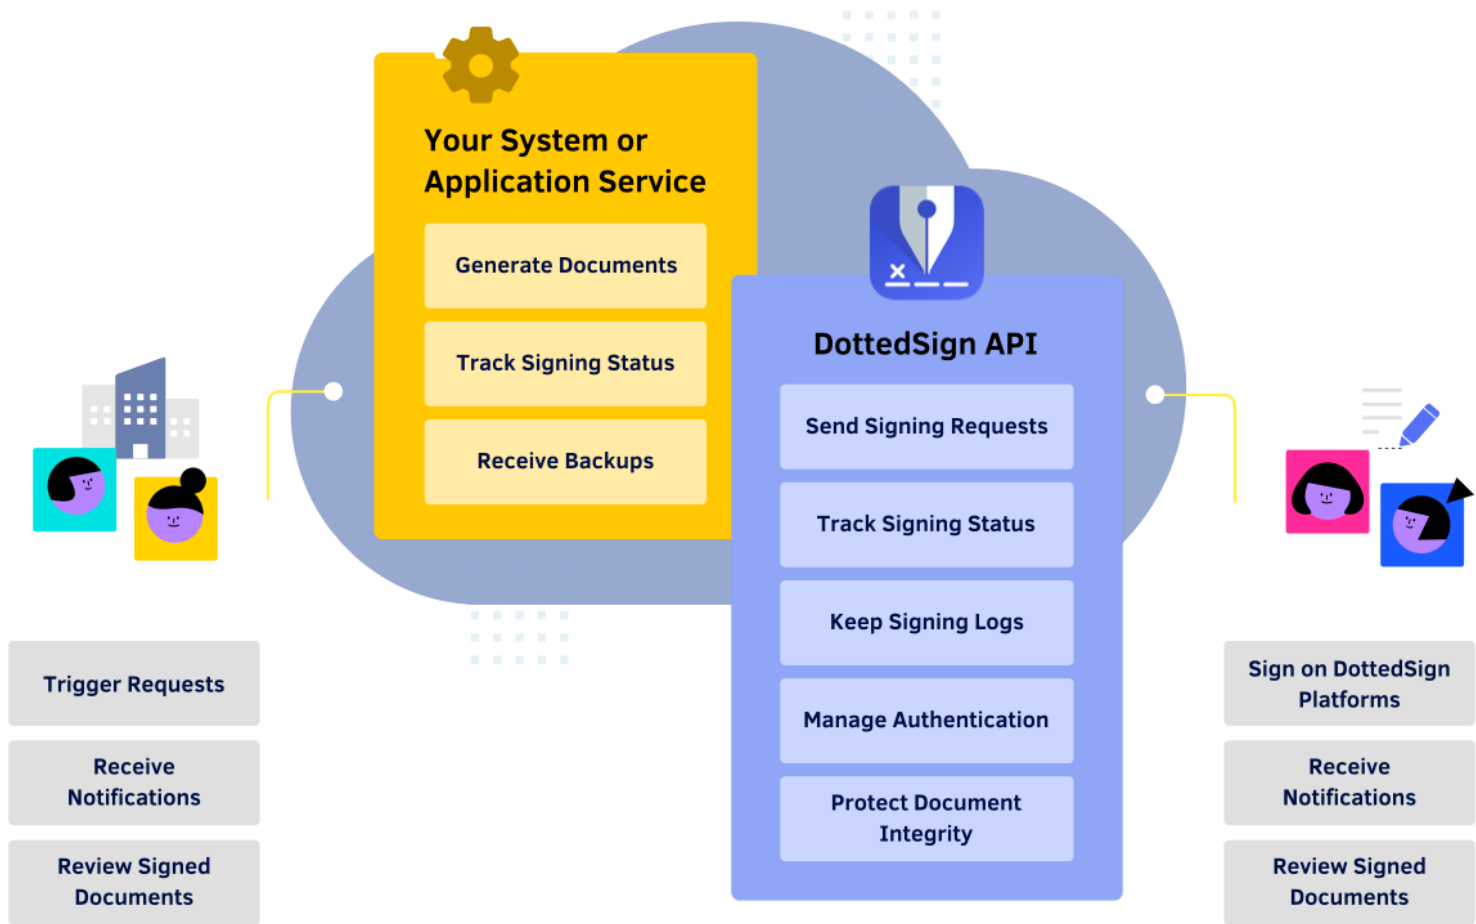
Your System or Application Service

Generate Documents

Track Signing Status

Receive Backups

DottedSign API

Send Signing Requests

Track Signing Status

Keep Signing Logs

Manage Authentication

Protect Document Integrity

Trigger Requests

Receive Notifications

Review Signed Documents

Sign on DottedSign Platforms

Receive Notifications

Review Signed Documents